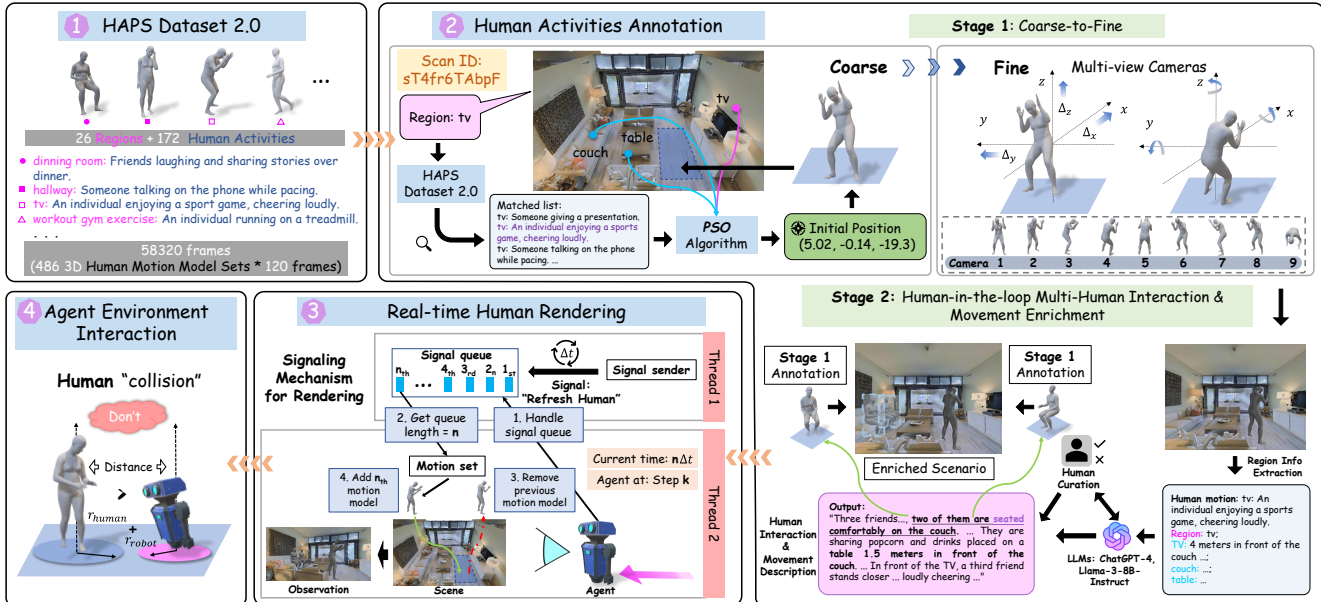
1 HAPS Dataset 2.0

...

26 Regions + 172 Human Activities

dinning room: Friends laughing and sharing stories over dinner.
hallway: Someone talking on the phone while pacing.
tv: An individual enjoying a sport game, cheering loudly.
workout gym exercise: An individual running on a treadmill.
. . .

58320 frames
(486 3D Human Motion Model Sets * 120 frames)

2 Human Activities Annotation

Scan ID: sT4fr6TAbpF

Region: tv

tv
table
couch

HAPS Dataset 2.0

Matched list:
tv: Someone giving a presentation.
tv: An individual enjoying a sports game, cheering loudly.
tv: Someone talking on the phone while pacing. ...

PSO Algorithm

Initial Position (5.02, -0.14, -19.3)

Coarse

Stage 1: Coarse-to-Fine

Fine

Multi-view Cameras

z
y
x
$\Delta_z$
$\Delta_x$
$\Delta_y$
z
y
x

Camera 1 2 3 4 5 6 7 8 9

Stage 2: Human-in-the-loop Multi-Human Interaction & Movement Enrichment

4 Agent Environment Interaction

Human "collision"

Don't

Distance

$r_{human}$
$r_{robot}$

3 Real-time Human Rendering

Signaling Mechanism for Rendering

Signal queue
$n_{th}$ ... $4_{th}$ $3_{rd}$ $2_n$ $1_{st}$

$\Delta t$

Signal sender

Signal: "Refresh Human"

Thread 1

2. Get queue length = n

1. Handle signal queue

Motion set

4. Add $n_{th}$ motion model

3. Remove previous motion model

Current time: n$\Delta t$

Agent at: Step k

Thread 2

Observation

Scene

Agent

Stage 1 Annotation

Stage 1 Annotation

Enriched Scenario

Human Curation

Region Info Extraction

Human Interaction & Movement Description

Output:
"Three friends..., two of them are seated comfortably on the couch. ... They are sharing popcorn and drinks placed on a table 1.5 meters in front of the couch. ... In front of the TV, a third friend stands closer ... loudly cheering ..."

LLMs: ChatGPT-4, Llama-3-8B-Instruct

Human motion: tv: An individual enjoying a sports game, cheering loudly.
Region: tv;
TV: 4 meters in front of the couch ...;
couch: ...;
table: ...